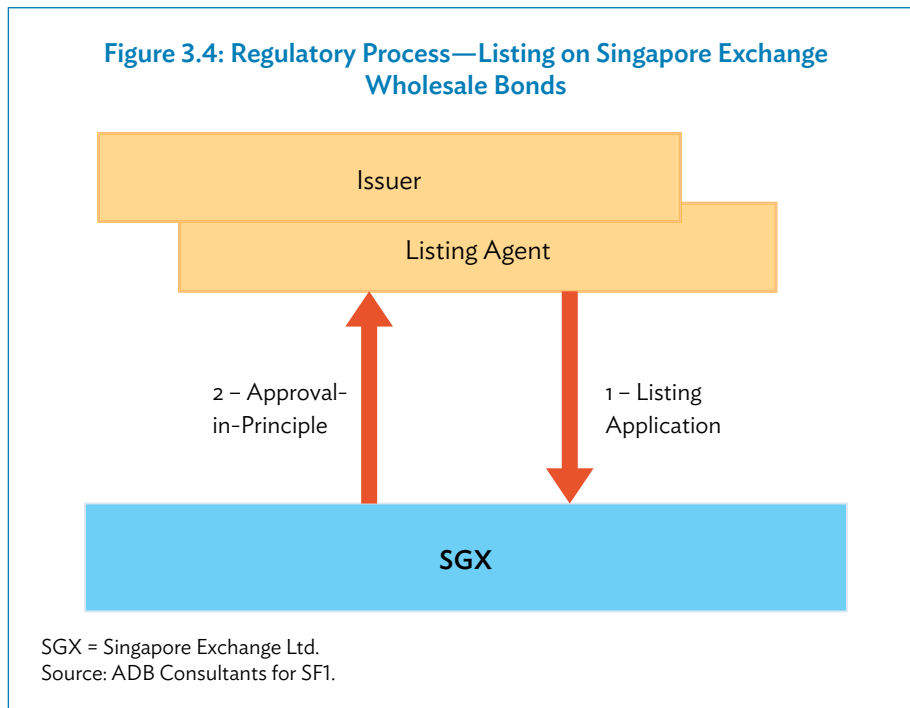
Figure 3.4: Regulatory Process—Listing on Singapore Exchange Wholesale Bonds

Issuer

Listing Agent

2 – Approval-in-Principle

1 – Listing Application

SGX

SGX = Singapore Exchange Ltd.
Source: ADB Consultants for SF1.